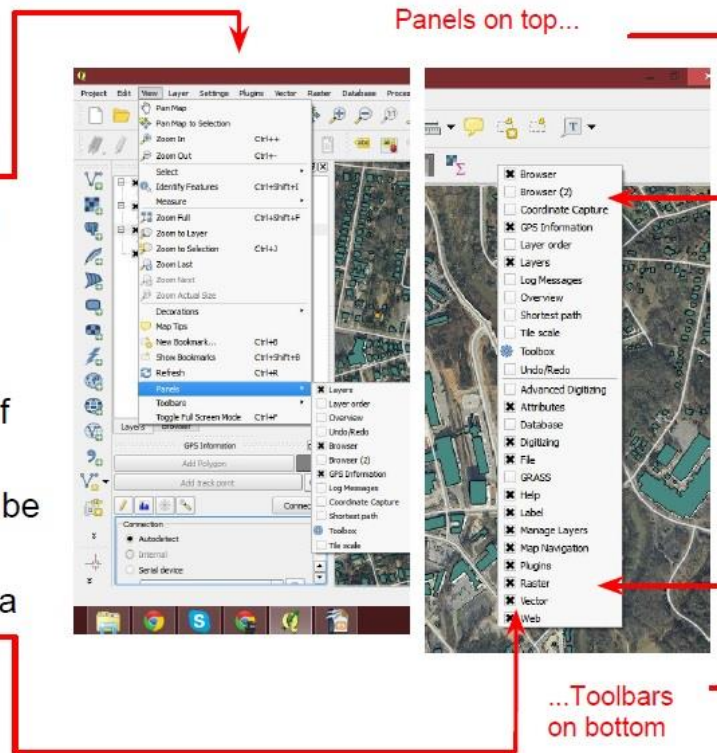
Panels on top...

Project Edit View Layer Settings Plugins Vector Raster Database Proce

Pan Map
Pan Map to Selection
Zoom In Ctrl++
Zoom Out Ctrl+-
Select
Identify Features Ctrl+Shift+I
Measure
Zoom Full Ctrl+Shift+F
Zoom to Layer
Zoom to Selection Ctrl+J
Zoom Last
Zoom Next
Zoom Actual Size
Decorations
Map Tips
New Bookmark... Ctrl+B
Show Bookmarks Ctrl+Shift+B
Refresh Ctrl+R
Panels
Toolbars
Toggle Full Screen Mode Ctrl+F

Layers
Layer order
Overview
Undo/Redo
Browser
Browser (2)
GPS Information
Log Messages
Coordinate Capture
Shortest path
Toolbox
Tile scale

Layers Browser
GPS Information
Add Polygon
Add track point
Conne
Connection
Autodetect
Internal
Serial device

f
be
a

Browser
Browser (2)
Coordinate Capture
GPS Information
Layer order
Layers
Log Messages
Overview
Shortest path
Tile scale
Toolbox
Undo/Redo
Advanced Digitizing
Attributes
Database
Digitizing
File
GRASS
Help
Label
Manage Layers
Map Navigation
Plugins
Raster
Vector
Web

...Toolbars on bottom